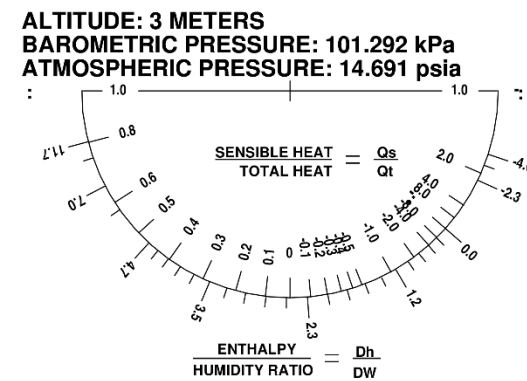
ALTITUDE: 3 METERS
BAROMETRIC PRESSURE: 101.292 kPa
ATMOSPHERIC PRESSURE: 14.691 psia

1.0
1.0
0.8
11.7
0.6
7.0
0.5
0.4
4.7
0.3
0.2
0.1
0
3.5
2.3
-0.1
-0.2
-0.3
-0.5
-1.0
-2.0
-4.0
1.0
2.0
4.0
8.0
2.0
-4.
-2.3
0.0
1.2

$\frac{\text{SENSIBLE HEAT}}{\text{TOTAL HEAT}} = \frac{Qs}{Qt}$

$\frac{\text{ENTHALPY}}{\text{HUMIDITY RATIO}} = \frac{Dh}{DW}$